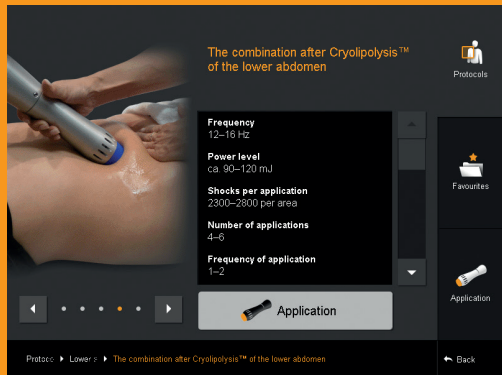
The combination after Cryolipolysis™ of the lower abdomen

Protocols

Frequency
12–16 Hz

Power level
ca. 90–120 mJ

Shocks per application
2300–2800 per area

Number of applications
4–6

Frequency of application
1–2

Favourites

Application

Application

Protocol ▸ Lower a ▸ The combination after Cryolipolysis™ of the lower abdomen

◂ Back